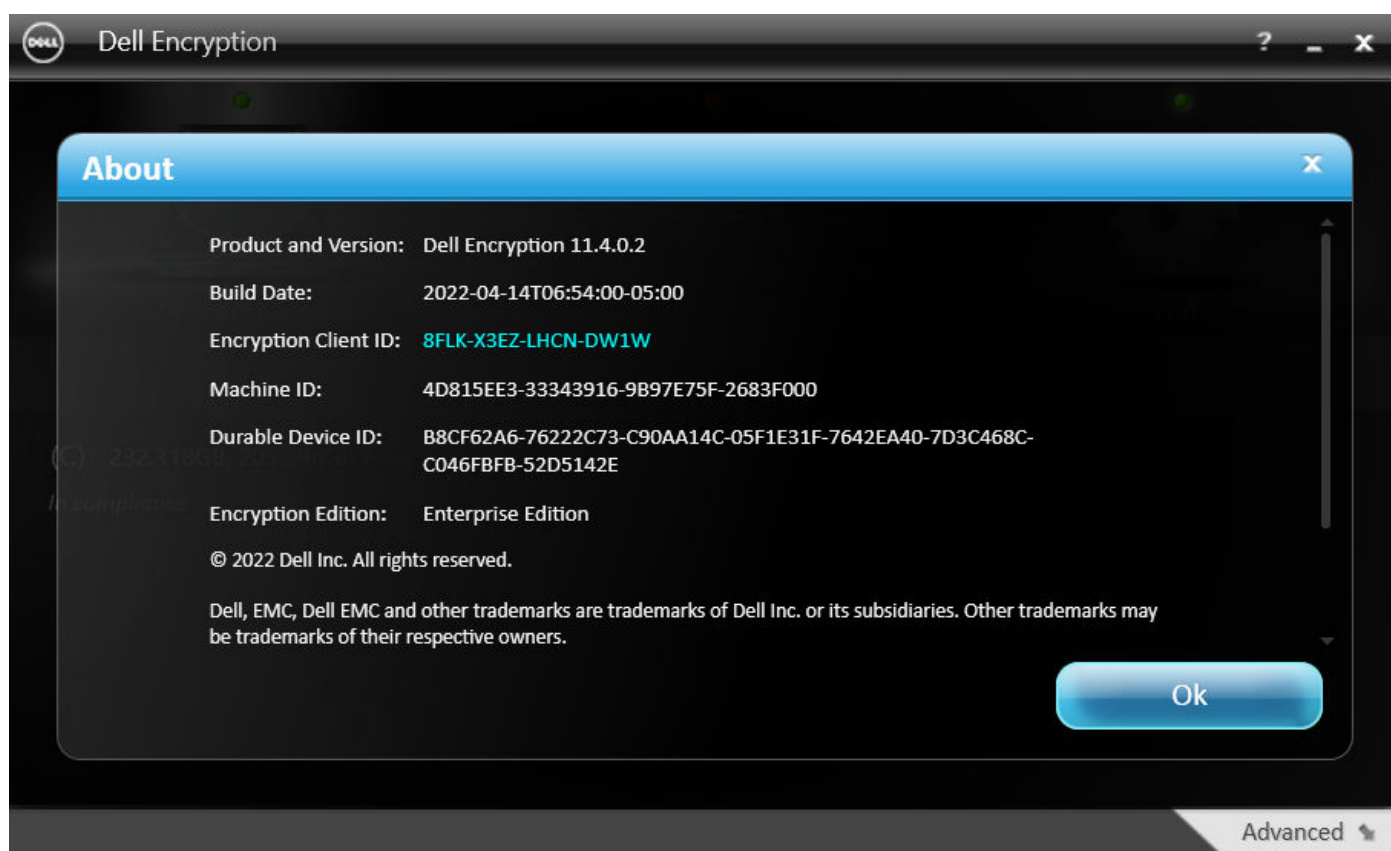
DELL Dell Encryption

? _ X

About

X

Product and Version: Dell Encryption 11.4.0.2

Build Date: 2022-04-14T06:54:00-05:00

Encryption Client ID: 8FLK-X3EZ-LHCN-DW1W

Machine ID: 4D815EE3-33343916-9B97E75F-2683F000

Durable Device ID: B8CF62A6-76222C73-C90AA14C-05F1E31F-7642EA40-7D3C468C-C046FBFB-52D5142E

Encryption Edition: Enterprise Edition

© 2022 Dell Inc. All rights reserved.

Dell, EMC, Dell EMC and other trademarks are trademarks of Dell Inc. or its subsidiaries. Other trademarks may be trademarks of their respective owners.

Ok

Advanced